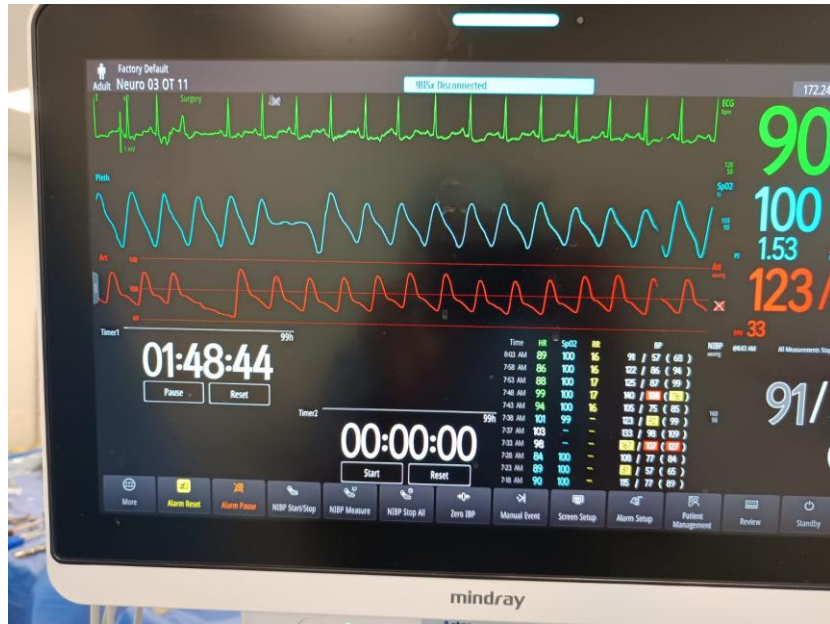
Factory Default
Adult Neuro 03 OT 11
9815x Disconnected
172.2
Surgery
ECG
90
Pleth
Sp02
100
1.53
PI
Art
Art
123/
PPV 33
Timer1
99h
01:48:44
Pause
Reset
Timer2
99h
00:00:00
Start
Reset

| Time | HR | Sp02 | RR | BP |
|---|---|---|---|---|
| 8:03 AM | 89 | 100 | 16 | 91 / 57 ( 68 ) |
| 7:58 AM | 86 | 100 | 16 | 122 / 86 ( 94 ) |
| 7:53 AM | 88 | 100 | 17 | 125 / 87 ( 99 ) |
| 7:48 AM | 99 | 100 | 17 | 140 / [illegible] ( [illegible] ) |
| 7:43 AM | 94 | 100 | 16 | 105 / 75 ( 85 ) |
| 7:38 AM | 101 | 99 | -- | 123 / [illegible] ( 99 ) |
| 7:37 AM | 103 | -- | -- | 133 / 98 ( 109 ) |
| 7:33 AM | 98 | -- | -- | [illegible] / 107 ( 127 ) |
| 7:28 AM | 84 | 100 | -- | 108 / 77 ( 84 ) |
| 7:23 AM | 89 | 100 | -- | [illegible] / 57 ( 65 ) |
| 7:18 AM | 90 | 100 | -- | 115 / 77 ( 89 ) |

NIBP
All Measurements Stop
91/
More
Alarm Reset
Alarm Pause
NIBP Start/Stop
NIBP Measure
NIBP Stop All
Zero IBP
Manual Event
Screen Setup
Alarm Setup
Patient Management
Review
Standby
mindray